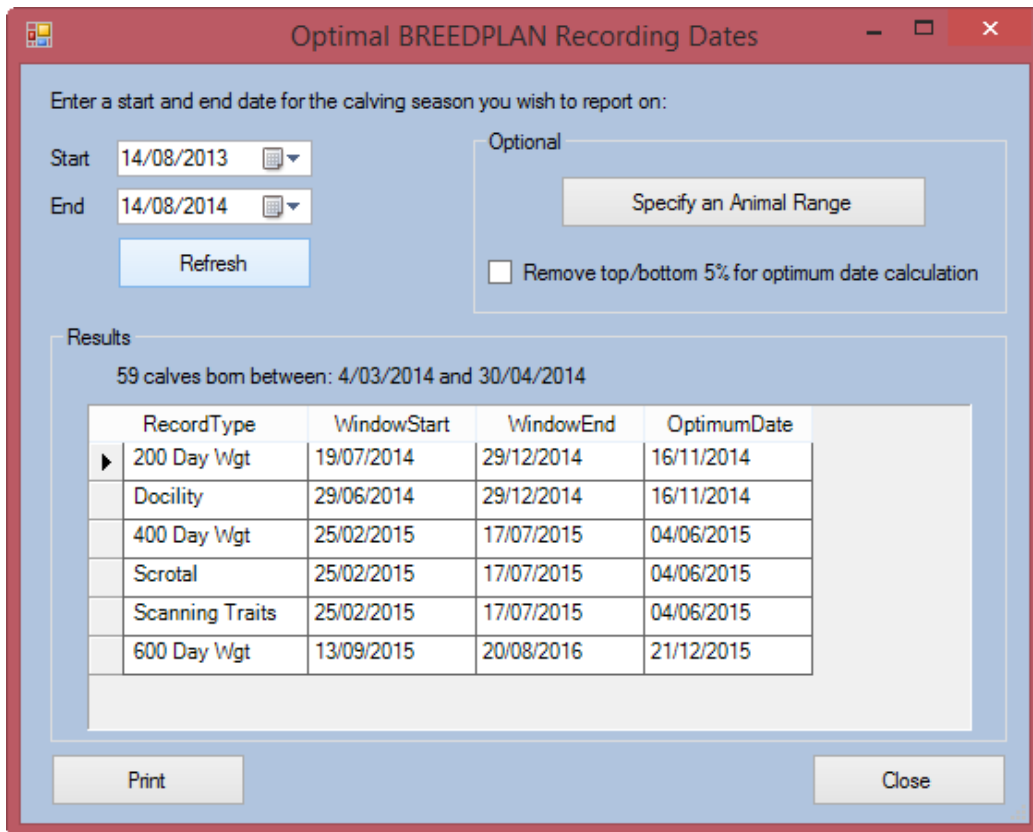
Optimal BREEDPLAN Recording Dates

Enter a start and end date for the calving season you wish to report on:

Start 14/08/2013

End 14/08/2014

Refresh

Optional

Specify an Animal Range

Remove top/bottom 5% for optimum date calculation

Results

59 calves born between: 4/03/2014 and 30/04/2014

| RecordType | WindowStart | WindowEnd | OptimumDate |
|---|---|---|---|
| 200 Day Wgt | 19/07/2014 | 29/12/2014 | 16/11/2014 |
| Docility | 29/06/2014 | 29/12/2014 | 16/11/2014 |
| 400 Day Wgt | 25/02/2015 | 17/07/2015 | 04/06/2015 |
| Scrotal | 25/02/2015 | 17/07/2015 | 04/06/2015 |
| Scanning Traits | 25/02/2015 | 17/07/2015 | 04/06/2015 |
| 600 Day Wgt | 13/09/2015 | 20/08/2016 | 21/12/2015 |

Print

Close